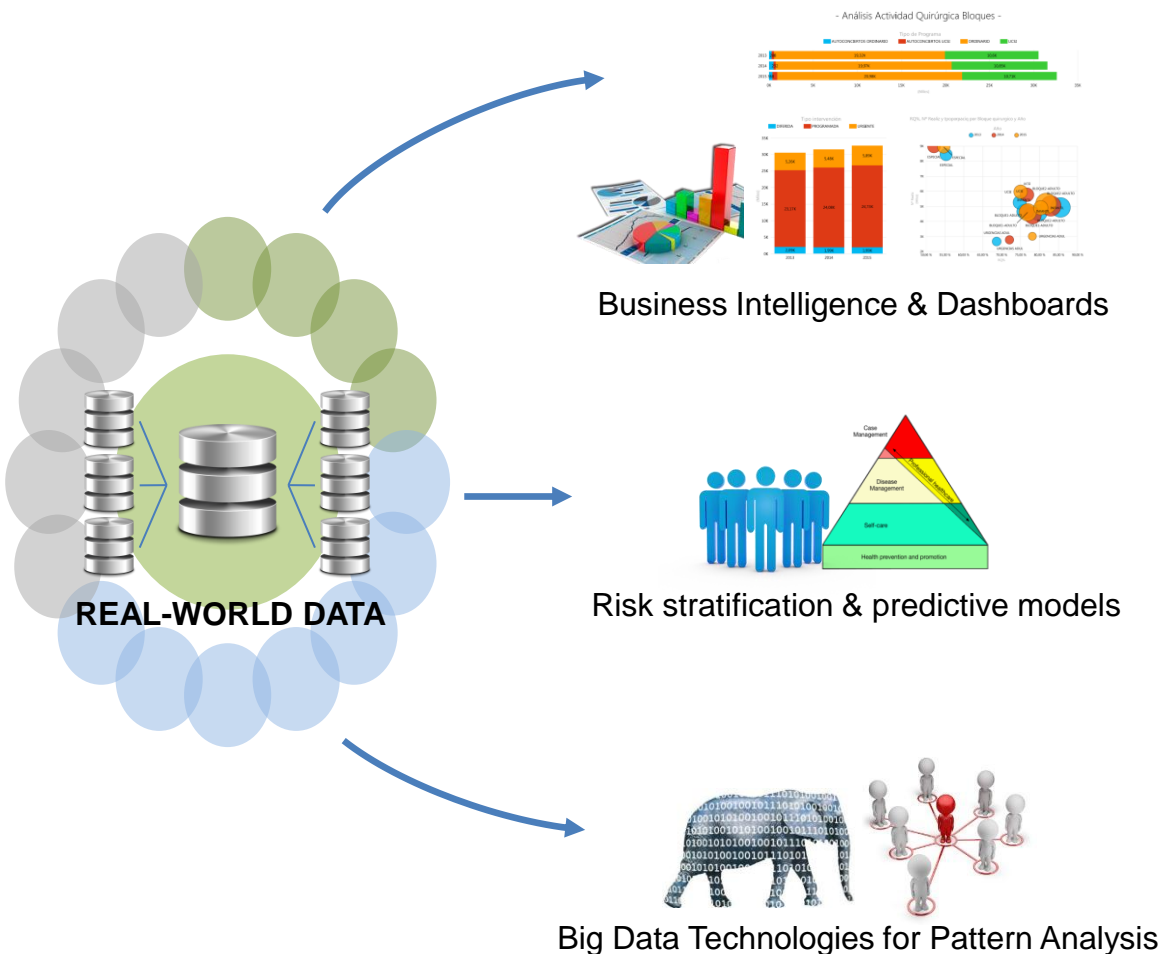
- Análisis Actividad Quirúrgica Bloques -

Tipo de Programa

AUTOCONCIERTOS ORDINARIO
AUTOCONCIERTOS LEQS
ORDINARIO
LEQ

2013
2014
2015

Tipo intervención

DEMORA
PROGRAMADA
URGENTE

2013
2014
2015

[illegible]

Business Intelligence & Dashboards

Case Management

Disease Management

Self-care

Health prevention and promotion

Risk stratification & predictive models

REAL-WORLD DATA

Big Data Technologies for Pattern Analysis